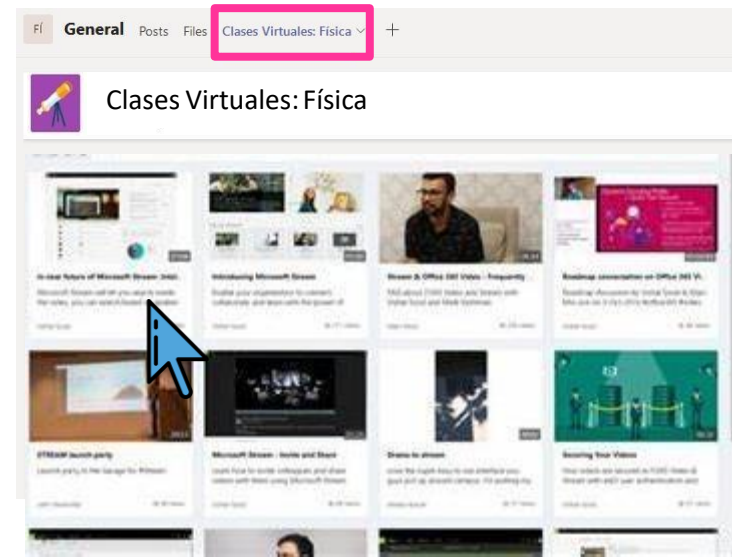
F/ General Posts Files Clases Virtuales: Física +

Clases Virtuales: Física

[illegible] future of Microsoft Stream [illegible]

Introducing Microsoft Stream

Stream & Office 365 Video - Frequently

Roadmap conversation on Office 365 Vi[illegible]

STREAM launch party

Microsoft Stream - Invite and Share

Drama to stream

Securing Your Videos